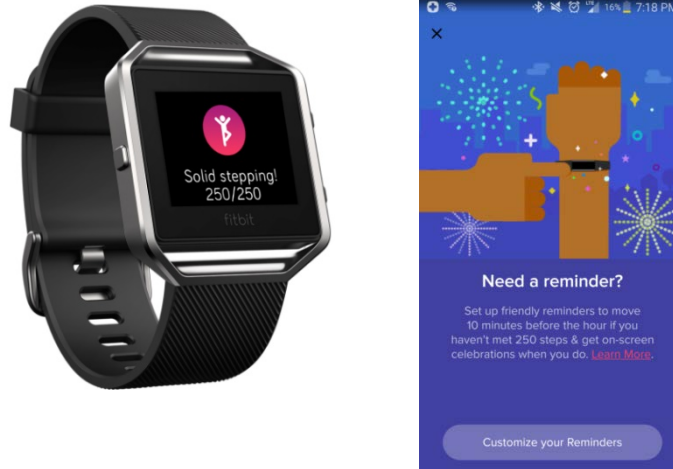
Solid stepping!
250/250

fitbit

16% 7:18 P

×

Need a reminder?

Set up friendly reminders to move 10 minutes before the hour if you haven't met 250 steps & get on-screen celebrations when you do. Learn More.

Customize your Reminders